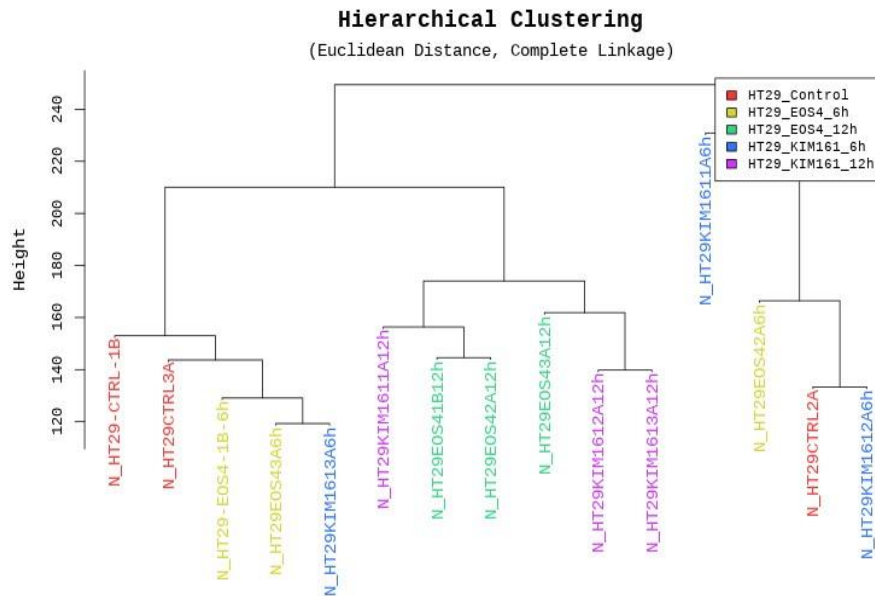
Hierarchical Clustering

(Euclidean Distance, Complete Linkage)

HT29_Control
HT29_EOS4_6h
HT29_EOS4_12h
HT29_KIM161_6h
HT29_KIM161_12h

Height

240
220
200
180
160
140
120

N_HT29-CTRL-1B
N_HT29CTRL3A
N_HT29-EOS4-1B-6h
N_HT29EOS43A6h
N_HT29KIM1613A6h
N_HT29KIM1611A12h
N_HT29EOS41B12h
N_HT29EOS42A12h
N_HT29EOS43A12h
N_HT29KIM1612A12h
N_HT29KIM1613A12h
N_HT29KIM1611A6h
N_HT29EOS42A6h
N_HT29CTRL2A
N_HT29KIM1612A6h